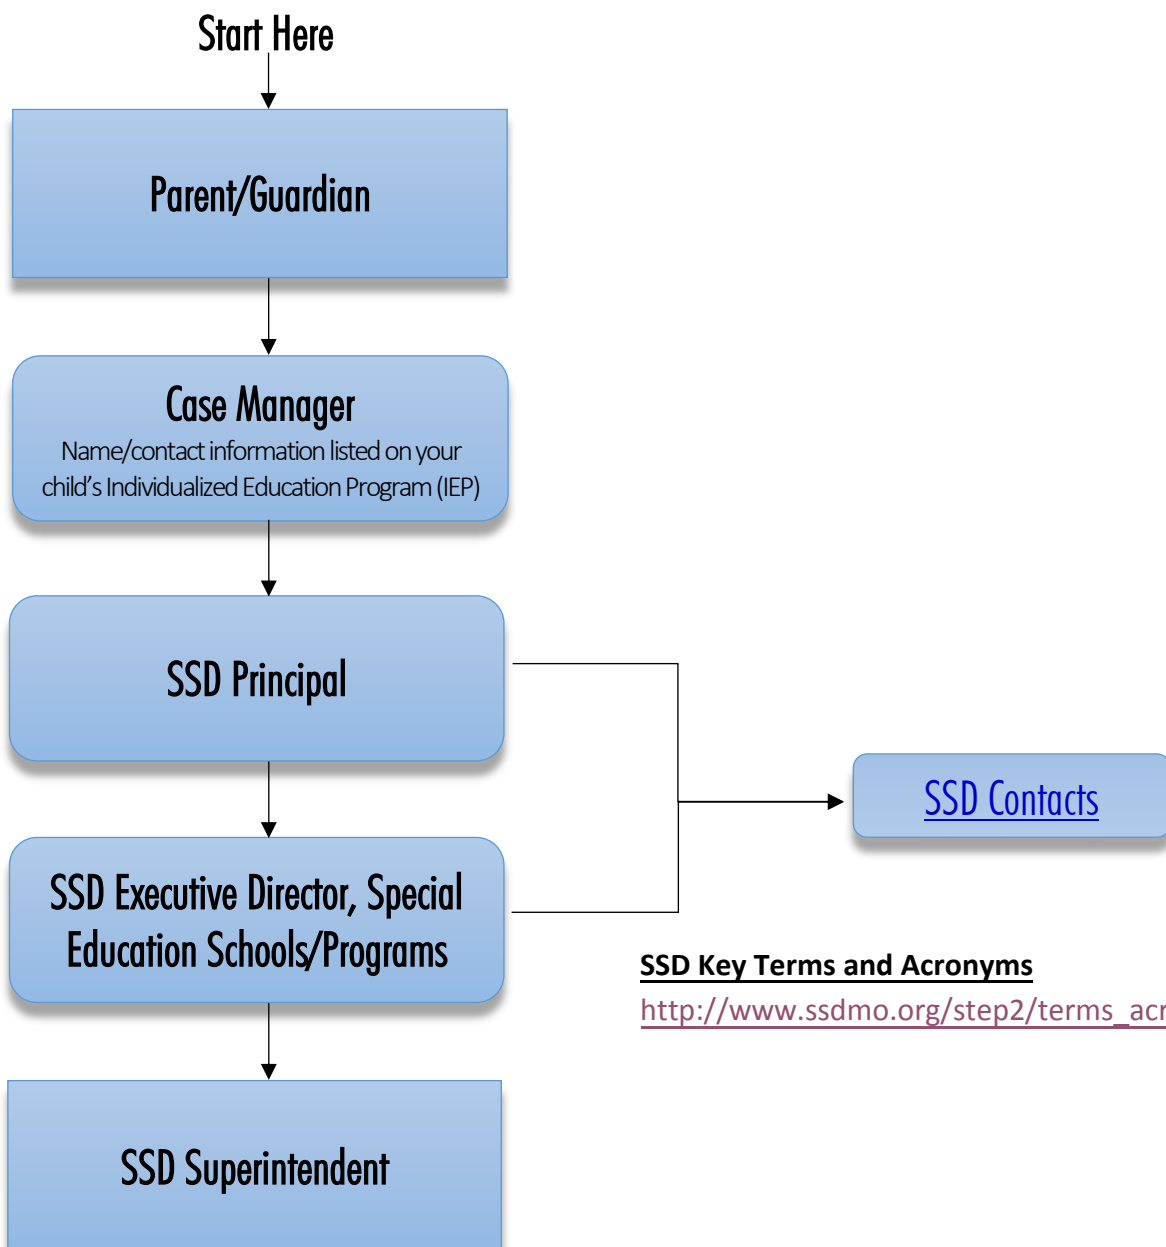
Start Here

Parent/Guardian

Case Manager
Name/contact information listed on your child's Individualized Education Program (IEP)

SSD Principal

SSD Contacts

SSD Executive Director, Special Education Schools/Programs

SSD Key Terms and Acronyms
http://www.ssdmo.org/step2/terms_acr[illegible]

SSD Superintendent